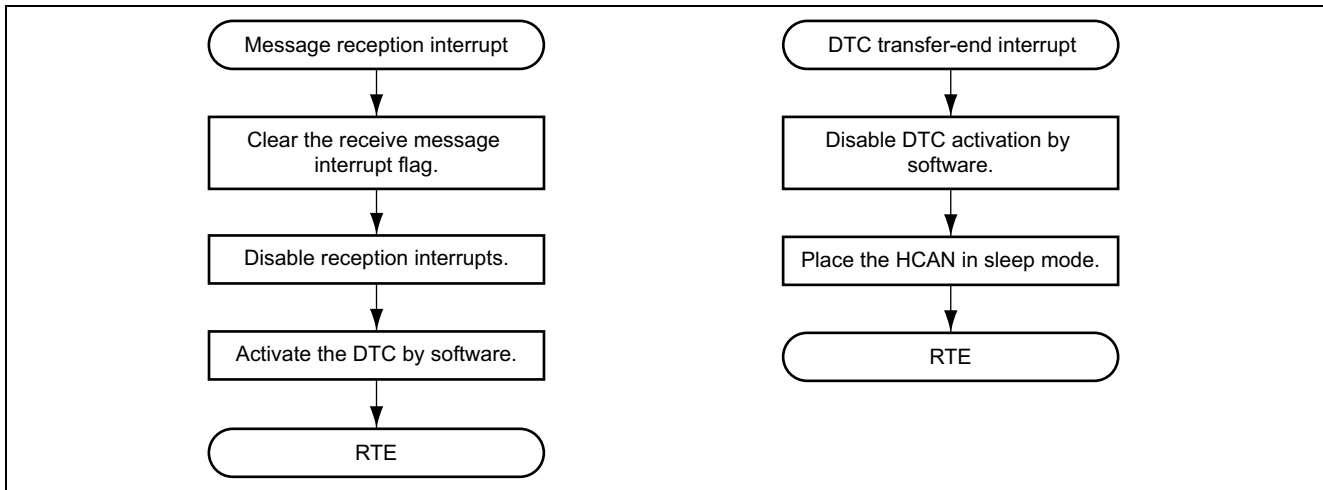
Message reception interrupt

Clear the receive message interrupt flag.

Disable reception interrupts.

Activate the DTC by software.

RTE

DTC transfer-end interrupt

Disable DTC activation by software.

Place the HCAN in sleep mode.

RTE